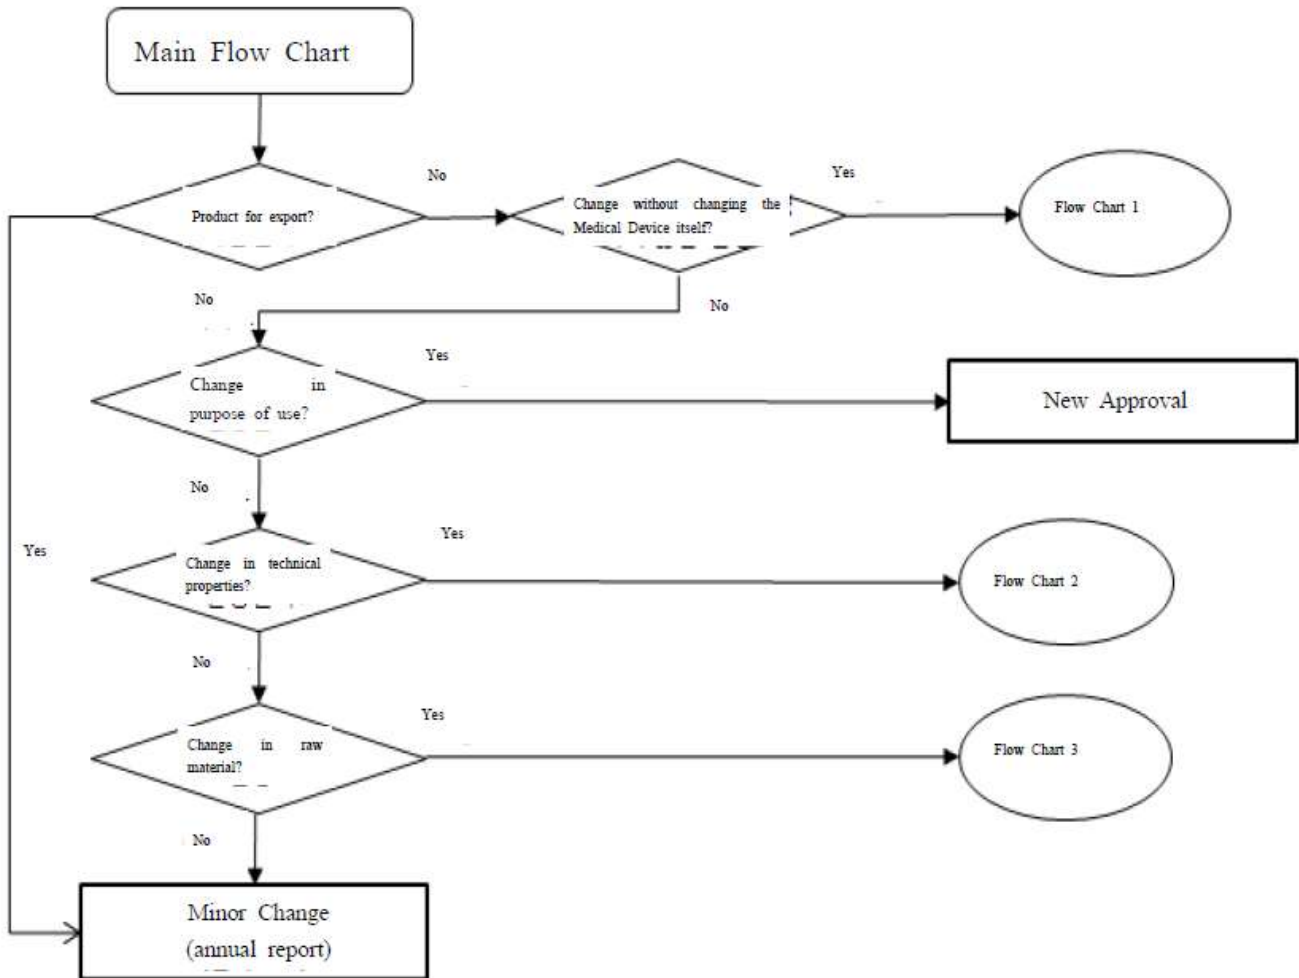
Main Flow Chart

Product for export?

No

Change without changing the Medical Device itself?

Yes

Flow Chart 1

No

No

Change in purpose of use?

Yes

New Approval

No

Yes

Change in technical properties?

Yes

Flow Chart 2

No

Change in raw material?

Yes

Flow Chart 3

No

Minor Change (annual report)